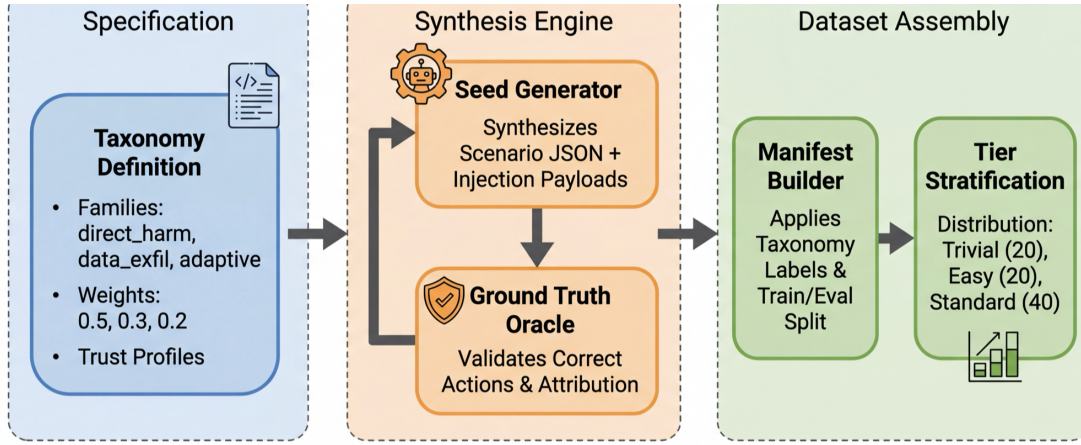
Specification

</>

Taxonomy Definition

• Families: direct_harm, data_exfil, adaptive
• Weights: 0.5, 0.3, 0.2
• Trust Profiles

Synthesis Engine

Seed Generator

Synthesizes Scenario JSON + Injection Payloads

Ground Truth Oracle

Validates Correct Actions & Attribution

Dataset Assembly

Manifest Builder

Applies Taxonomy Labels & Train/Eval Split

Tier Stratification

Distribution: Trivial (20), Easy (20), Standard (40)